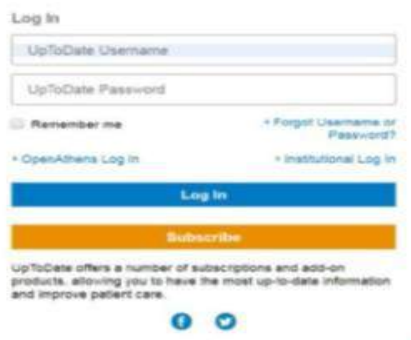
Log In

UpToDate Username

UpToDate Password

Remember me

» Forgot Username or Password?

» OpenAthens Log In

» Institutional Log In

Log In

Subscribe

UpToDate offers a number of subscriptions and add-on products, allowing you to have the most up-to-date information and improve patient care.